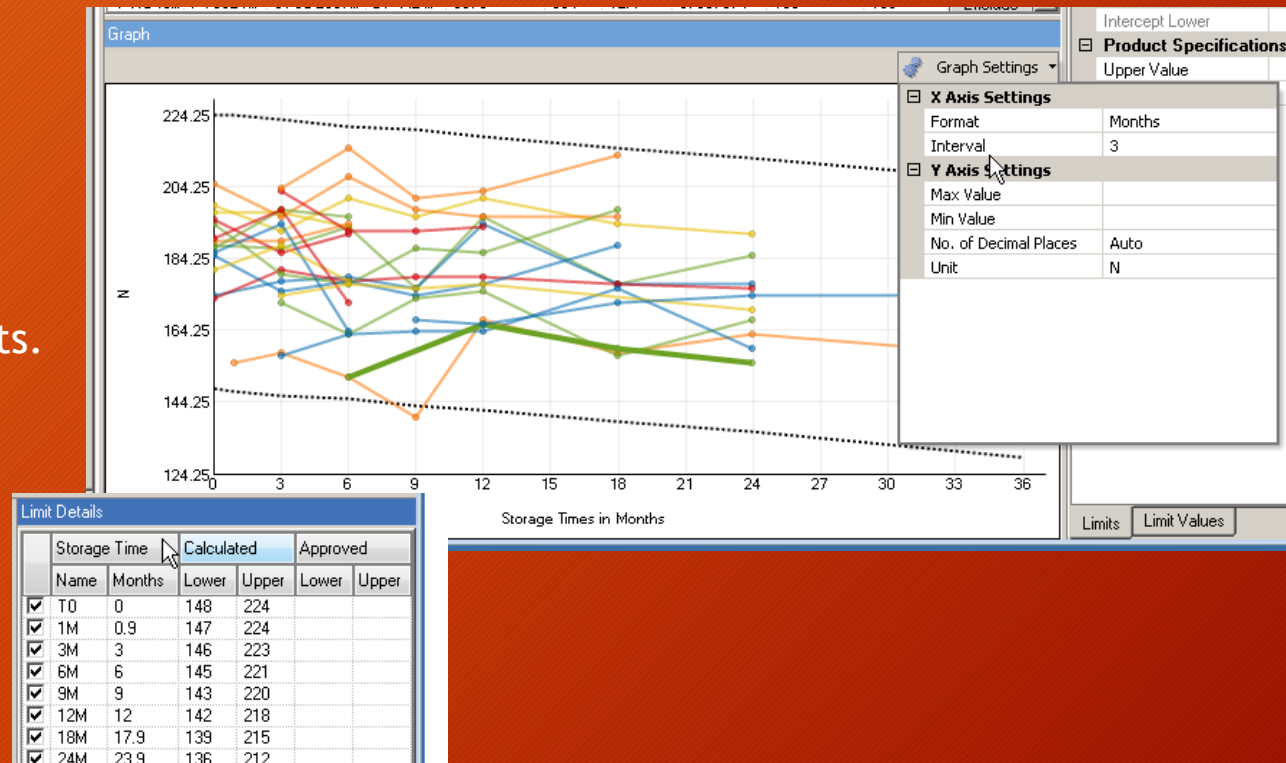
ts.

Graph

Graph Settings

Intercept Lower
⊟ Product Specifications
Upper Value

⊟ X Axis Settings

| | |
|---|---|
| Format | Months |
| Interval | 3 |

⊟ Y Axis Settings

| | |
|---|---|
| Max Value | |
| Min Value | |
| No. of Decimal Places | Auto |
| Unit | N |

224.25
204.25
184.25
164.25
144.25
124.25
N
0 3 6 9 12 15 18 21 24 27 30 33 36
Storage Times in Months

Limits | Limit Values

Limit Details

| | Storage Time | | Calculated | | Approved | |
|---|---|---|---|---|---|---|
| | Name | Months | Lower | Upper | Lower | Upper |
| ☑ | T0 | 0 | 148 | 224 | | |
| ☑ | 1M | 0.9 | 147 | 224 | | |
| ☑ | 3M | 3 | 146 | 223 | | |
| ☑ | 6M | 6 | 145 | 221 | | |
| ☑ | 9M | 9 | 143 | 220 | | |
| ☑ | 12M | 12 | 142 | 218 | | |
| ☑ | 18M | 17.9 | 139 | 215 | | |
| ☑ | 24M | 23.9 | 136 | 212 | | |